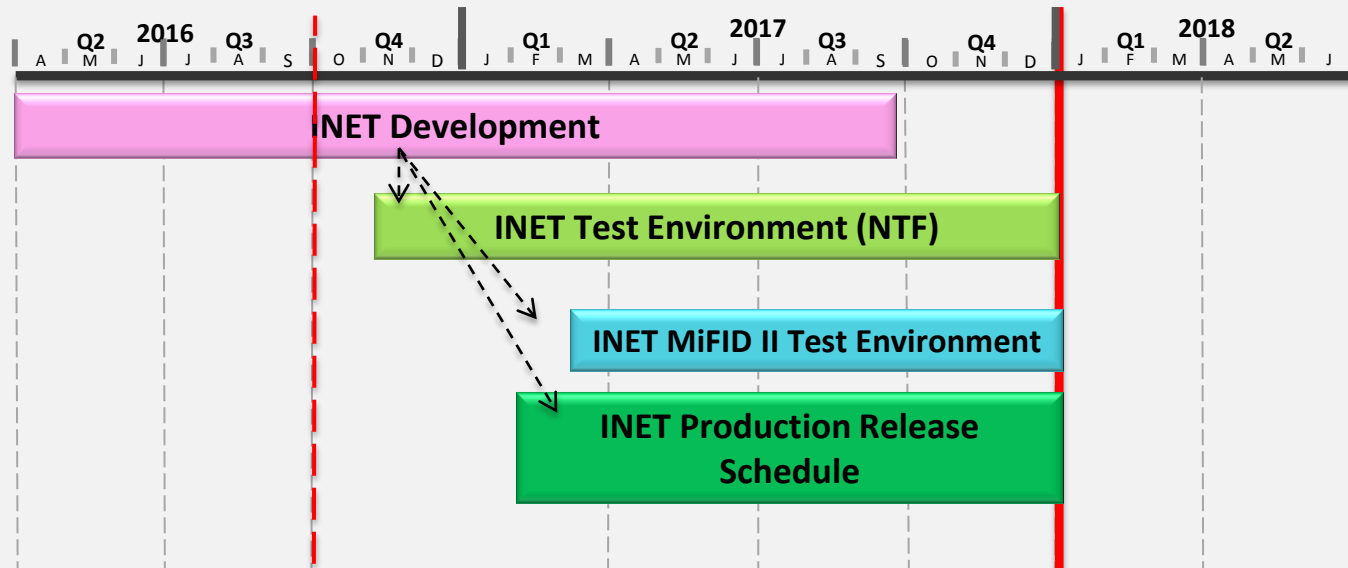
2016
Q2 Q3 Q4
A M J J A S O N D
2017
Q1 Q2 Q3 Q4
J F M A M J J A S O N D
2018
Q1 Q2
J F M A M J

INET Development

INET Test Environment (NTF)

INET MiFID II Test Environment

INET Production Release Schedule